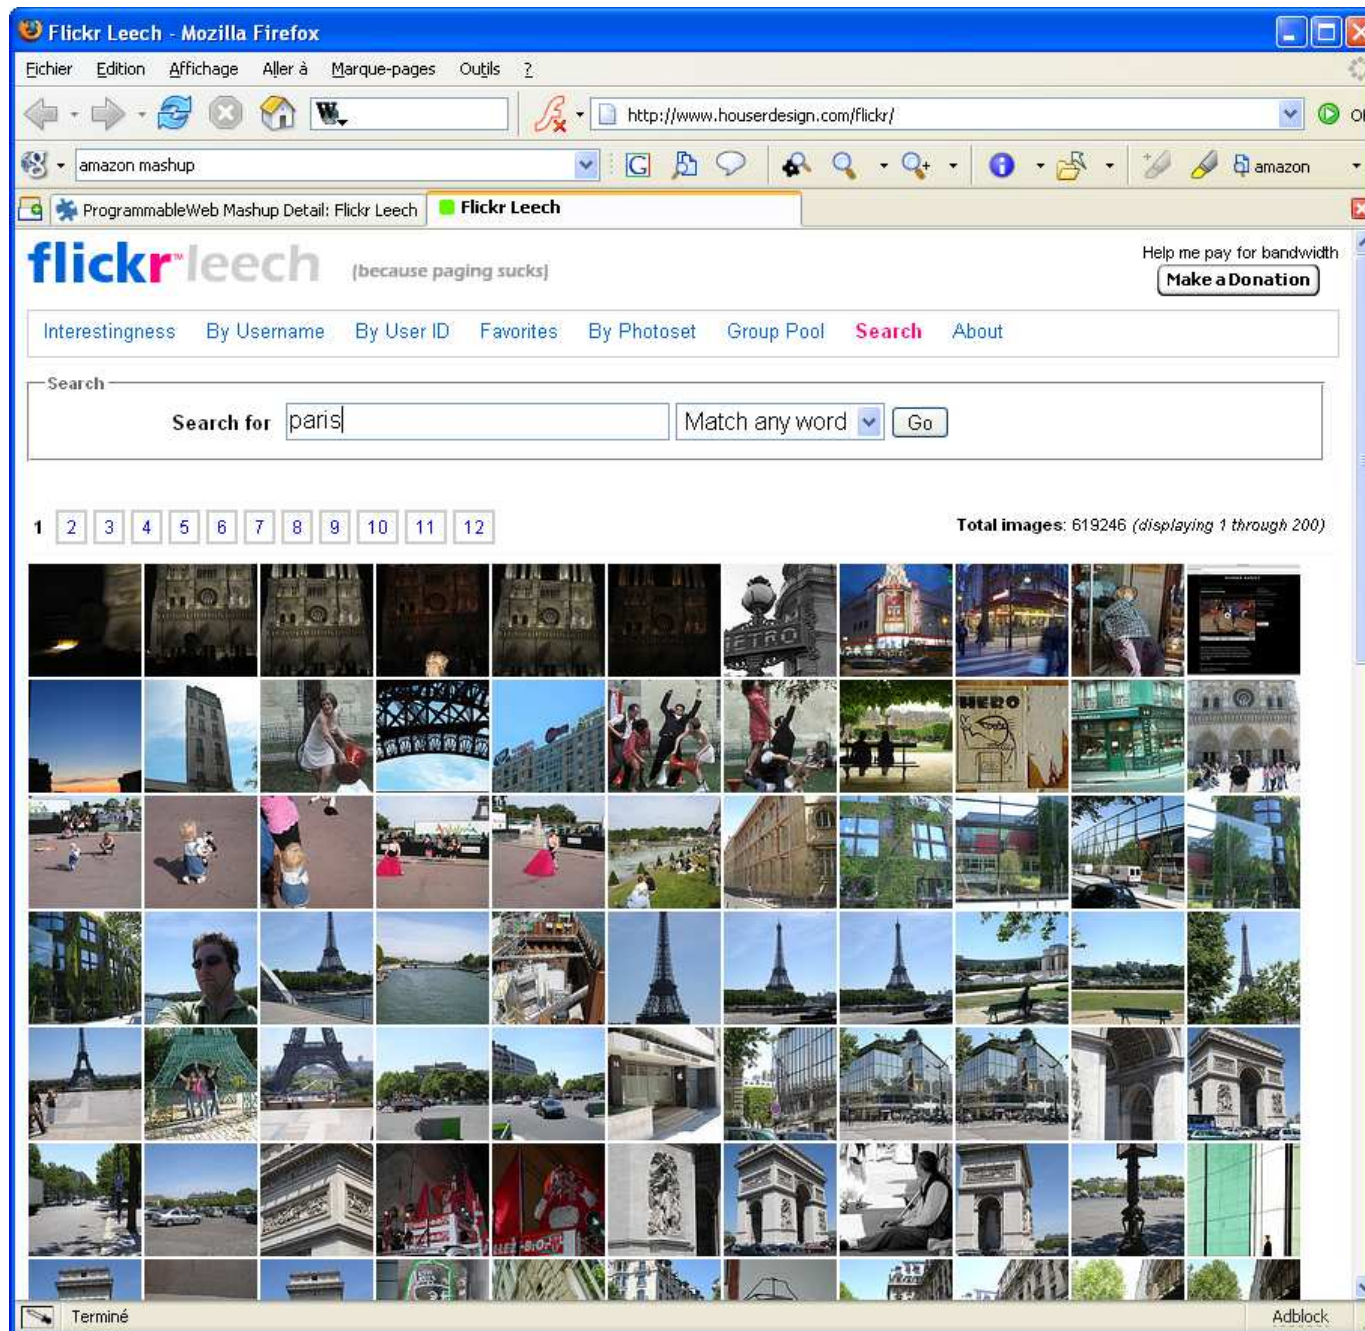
Flickr Leech - Mozilla Firefox

Fichier Edition Affichage Aller à Marque-pages Outils ?

http://www.houserdesign.com/flickr/

amazon mashup

amazon

ProgrammableWeb Mashup Detail: Flickr Leech

Flickr Leech

flickr leech (because paging sucks)

Help me pay for bandwidth
Make a Donation

Interestingness By Username By User ID Favorites By Photoset Group Pool Search About

Search

Search for paris Match any word Go

1 2 3 4 5 6 7 8 9 10 11 12

Total images: 619246 (displaying 1 through 200)

METRO

HERO

Terminé

Adblock